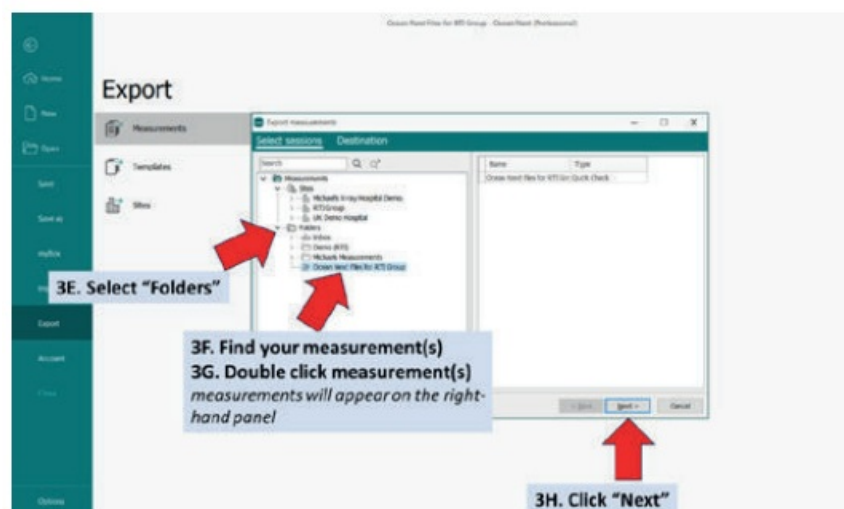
Ocean Next Files for RTI Group - Ocean Next (Professional)

Home
New
Open
Save
Save as
myBox
Export
Account
Close
Options

Export

Measurements
Templates
Sites

Export measurements
Select sessions Destination
Search
Measurements
Sites
Michaels X-ray Hospital Demo
RTI Group
UK Demo Hospital
Folders
Inbox
Demo (RTI)
Michaels Measurements
Ocean Next files for RTI Group

Name | Type
Ocean Next files for RTI Gr | Quick Check

< Back
Next >
Cancel

3E. Select "Folders"

3F. Find your measurement(s)
3G. Double click measurement(s)
measurements will appear on the right-hand panel

3H. Click "Next"